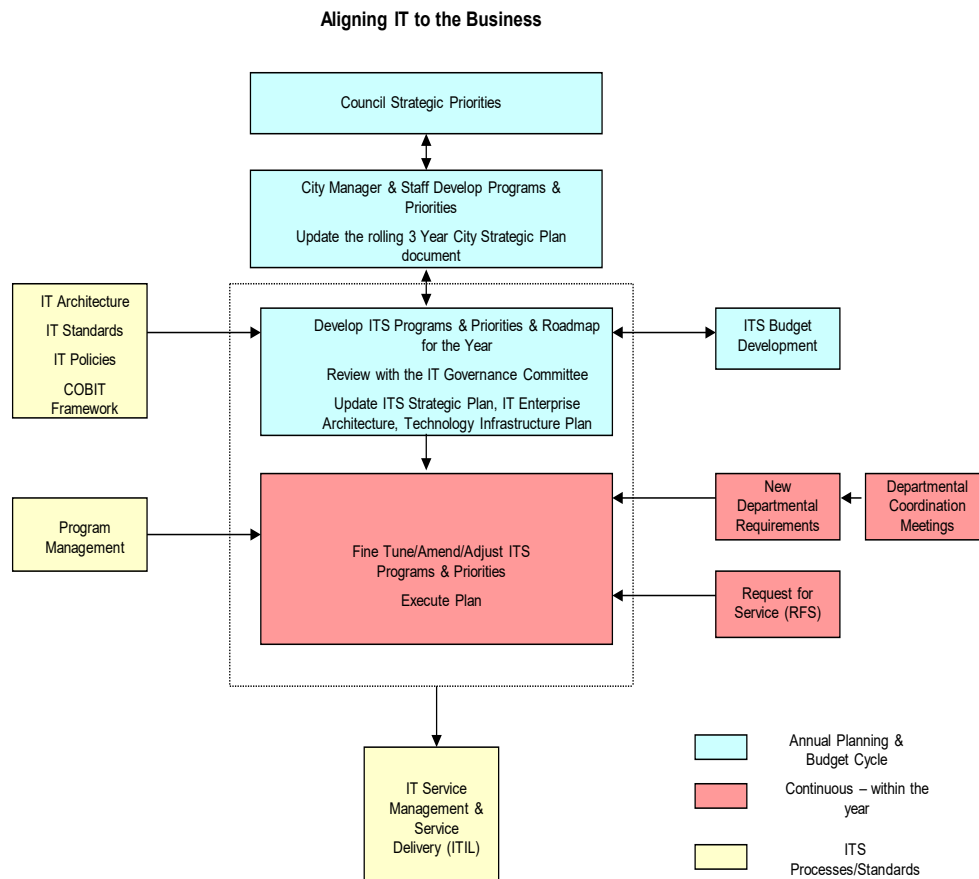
Aligning IT to the Business

Council Strategic Priorities

City Manager & Staff Develop Programs & Priorities

Update the rolling 3 Year City Strategic Plan document

IT Architecture

IT Standards

IT Policies

COBIT Framework

Develop ITS Programs & Priorities & Roadmap for the Year

Review with the IT Governance Committee

Update ITS Strategic Plan, IT Enterprise Architecture, Technology Infrastructure Plan

ITS Budget Development

Program Management

Fine Tune/Amend/Adjust ITS Programs & Priorities

Execute Plan

New Departmental Requirements

Departmental Coordination Meetings

Request for Service (RFS)

IT Service Management & Service Delivery (ITIL)

Annual Planning & Budget Cycle

Continuous – within the year

ITS Processes/Standards